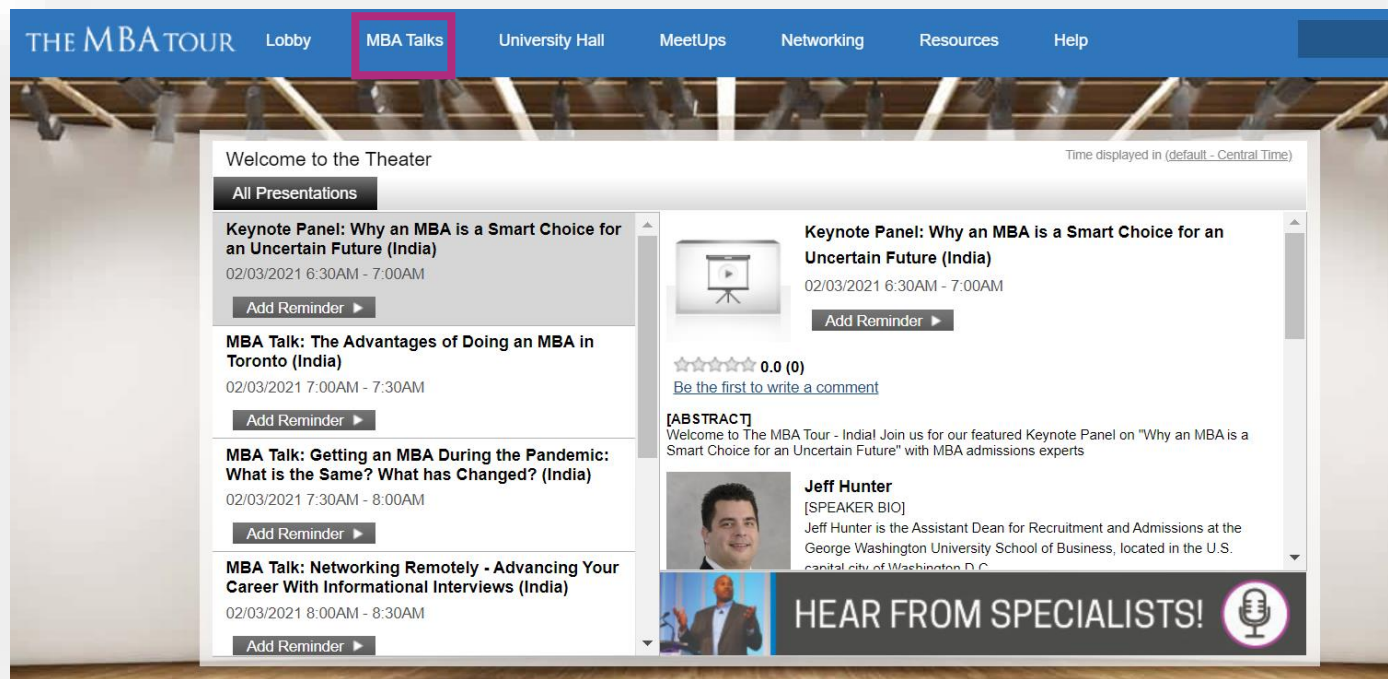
THE MBA TOUR Lobby MBA Talks University Hall MeetUps Networking Resources Help

Welcome to the Theater

Time displayed in (default - Central Time)

All Presentations

Keynote Panel: Why an MBA is a Smart Choice for an Uncertain Future (India)
02/03/2021 6:30AM - 7:00AM
Add Reminder ►

MBA Talk: The Advantages of Doing an MBA in Toronto (India)
02/03/2021 7:00AM - 7:30AM
Add Reminder ►

MBA Talk: Getting an MBA During the Pandemic: What is the Same? What has Changed? (India)
02/03/2021 7:30AM - 8:00AM
Add Reminder ►

MBA Talk: Networking Remotely - Advancing Your Career With Informational Interviews (India)
02/03/2021 8:00AM - 8:30AM
Add Reminder ►

Keynote Panel: Why an MBA is a Smart Choice for an Uncertain Future (India)
02/03/2021 6:30AM - 7:00AM
Add Reminder ►

0.0 (0)
Be the first to write a comment

[ABSTRACT]
Welcome to The MBA Tour - India! Join us for our featured Keynote Panel on "Why an MBA is a Smart Choice for an Uncertain Future" with MBA admissions experts

Jeff Hunter
[SPEAKER BIO]
Jeff Hunter is the Assistant Dean for Recruitment and Admissions at the George Washington University School of Business, located in the U.S. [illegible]

HEAR FROM SPECIALISTS!